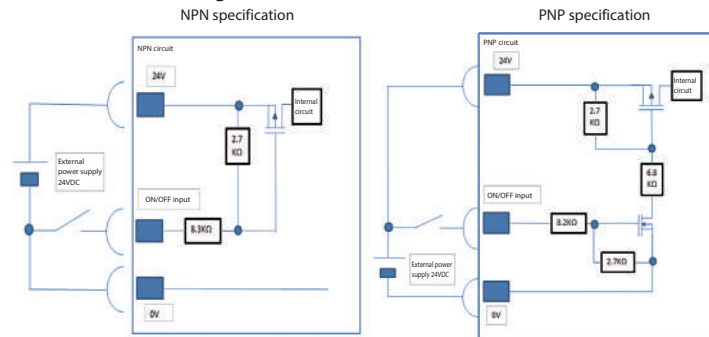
NPN specification

NPN circuit

24V

Internal circuit

2.7 KΩ

External power supply 24VDC

ON/OFF input

8.3KΩ

0V

PNP specification

PNP circuit

24V

Internal circuit

2.7 KΩ

6.8 KΩ

ON/OFF input

8.2KΩ

2.7KΩ

External power supply 24VDC

0V